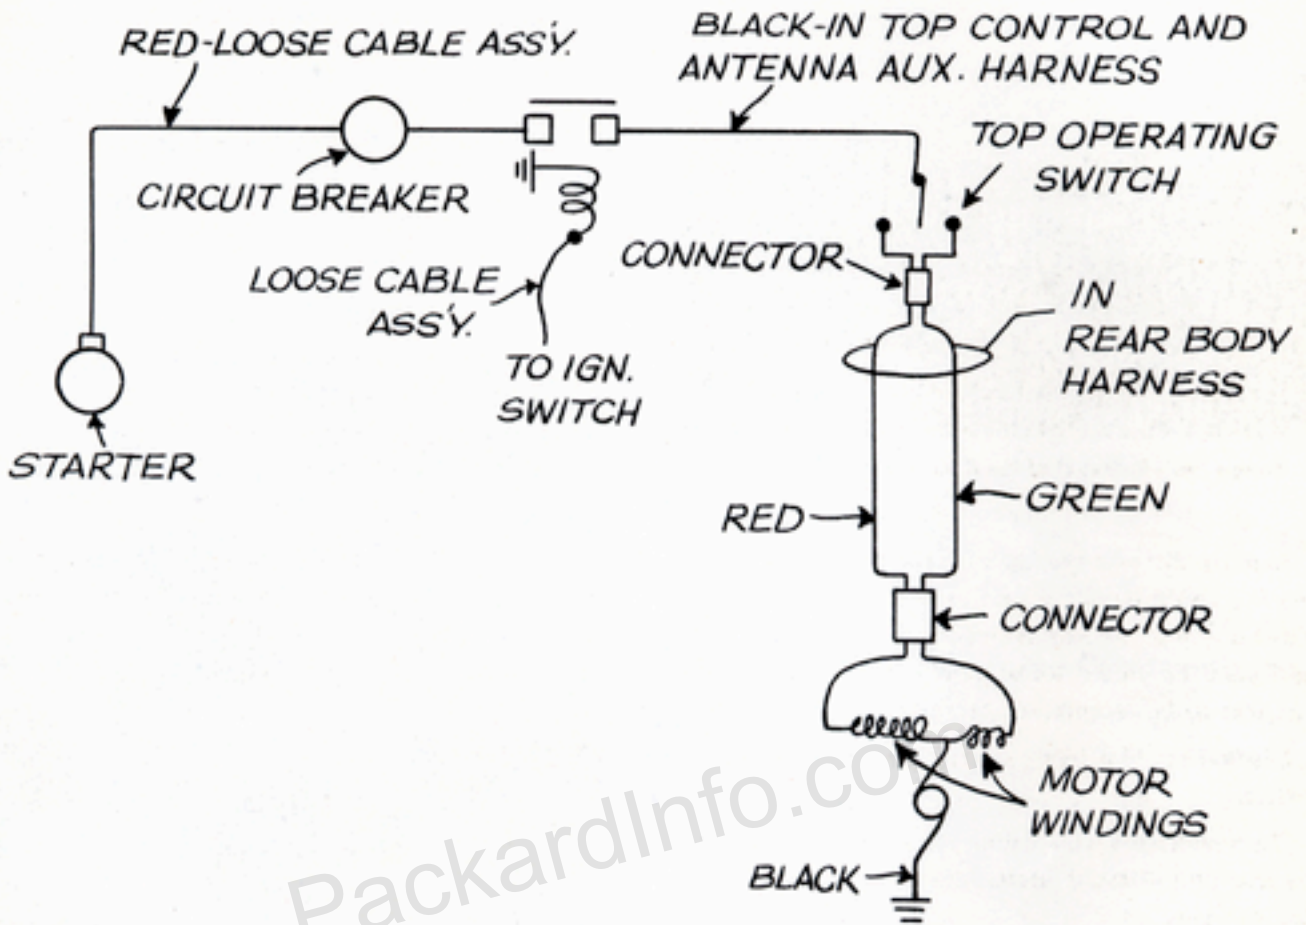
RED-LOOSE CABLE ASS'Y.

BLACK-IN TOP CONTROL AND ANTENNA AUX. HARNESS

TOP OPERATING SWITCH

CIRCUIT BREAKER

CONNECTOR

LOOSE CABLE ASS'Y.

TO IGN. SWITCH

IN REAR BODY HARNESS

STARTER

GREEN

RED

CONNECTOR

MOTOR WINDINGS

BLACK

PackardInfo.com